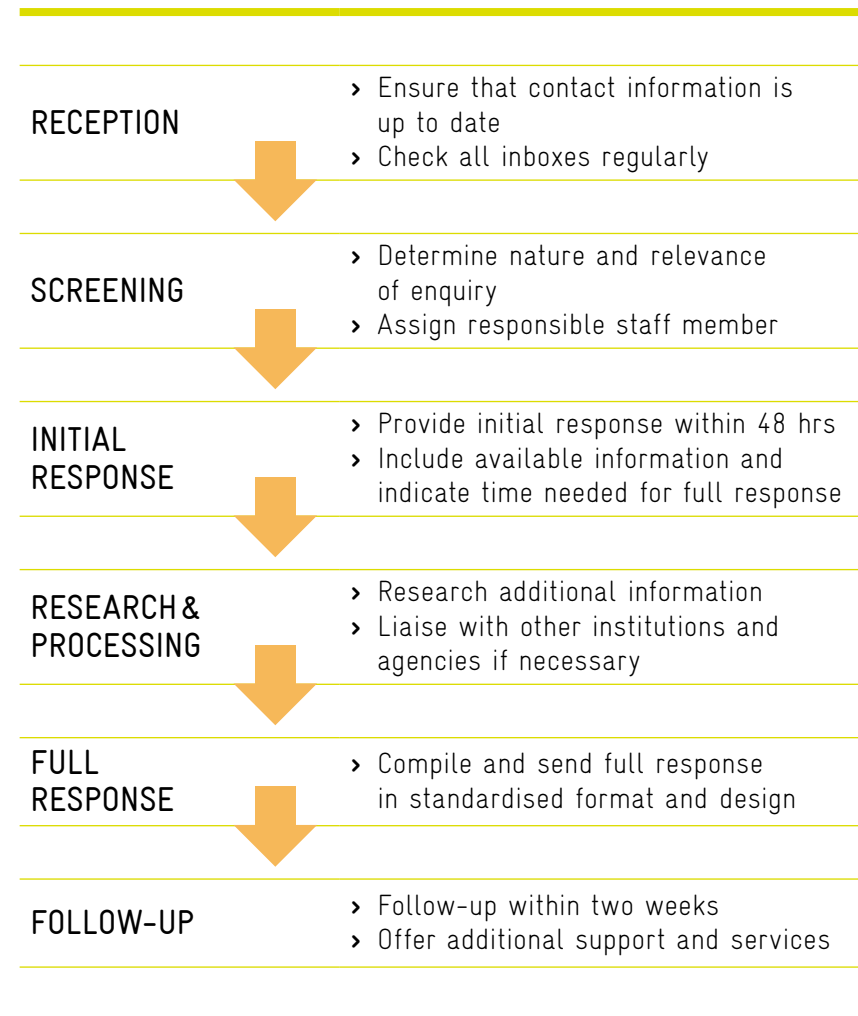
RECEPTION

› Ensure that contact information is up to date
› Check all inboxes regularly

SCREENING

› Determine nature and relevance of enquiry
› Assign responsible staff member

INITIAL RESPONSE

› Provide initial response within 48 hrs
› Include available information and indicate time needed for full response

RESEARCH & PROCESSING

› Research additional information
› Liaise with other institutions and agencies if necessary

FULL RESPONSE

› Compile and send full response in standardised format and design

FOLLOW-UP

› Follow-up within two weeks
› Offer additional support and services